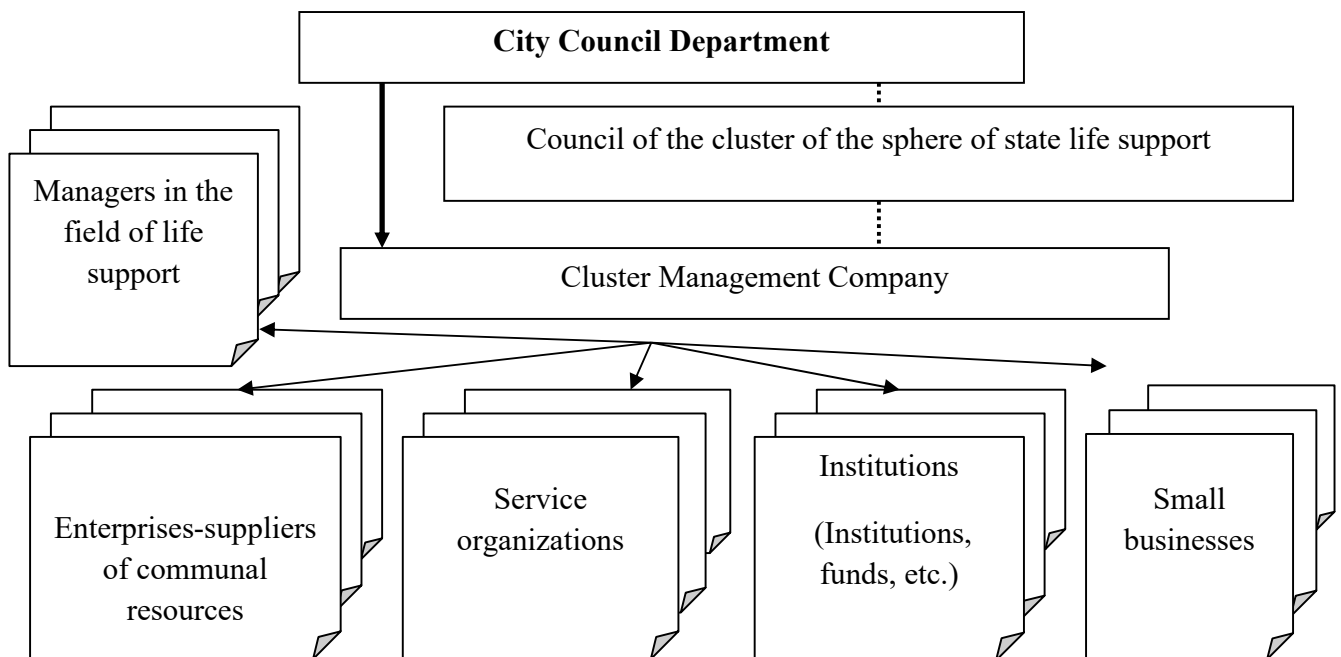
City Council Department

Council of the cluster of the sphere of state life support

Managers in the field of life support

Cluster Management Company

Enterprises-suppliers of communal resources

Service organizations

Institutions

(Institutions, funds, etc.)

Small businesses